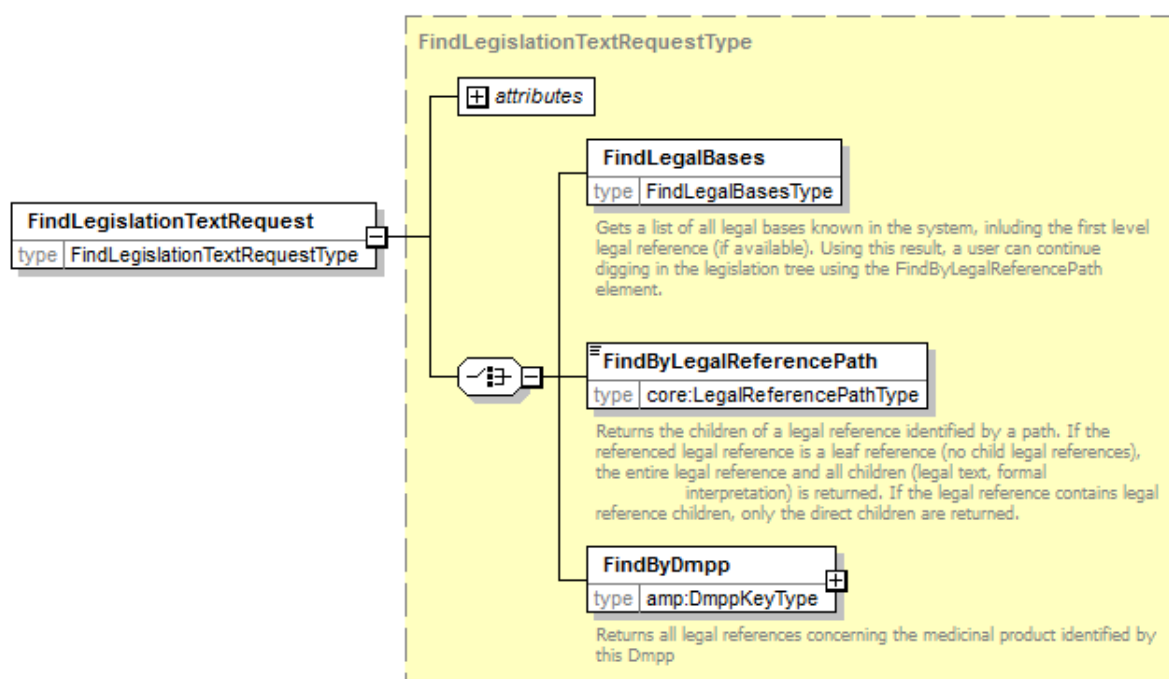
FindLegislationTextRequestType

attributes

FindLegislationTextRequest
type FindLegislationTextRequestType

FindLegalBases
type FindLegalBasesType

Gets a list of all legal bases known in the system, inluding the first level legal reference (if available). Using this result, a user can continue digging in the legislation tree using the FindByLegalReferencePath element.

FindByLegalReferencePath
type core:LegalReferencePathType

Returns the children of a legal reference identified by a path. If the referenced legal reference is a leaf reference (no child legal references), the entire legal reference and all children (legal text, formal interpretation) is returned. If the legal reference contains legal reference children, only the direct children are returned.

FindByDmpp
type amp:DmppKeyType

Returns all legal references concerning the medicinal product identified by this Dmpp